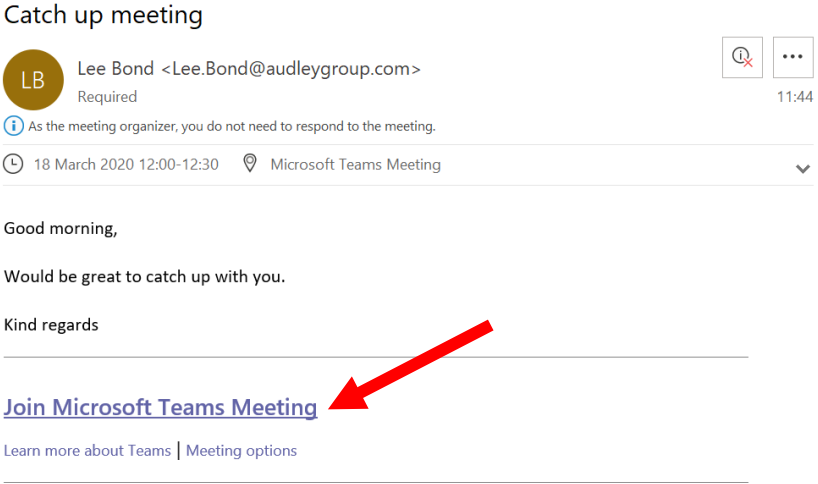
Catch up meeting

LB

Lee Bond <Lee.Bond@audleygroup.com>

Required

11:44

As the meeting organizer, you do not need to respond to the meeting.

18 March 2020 12:00-12:30

Microsoft Teams Meeting

Good morning,

Would be great to catch up with you.

Kind regards

Join Microsoft Teams Meeting

Learn more about Teams | Meeting options